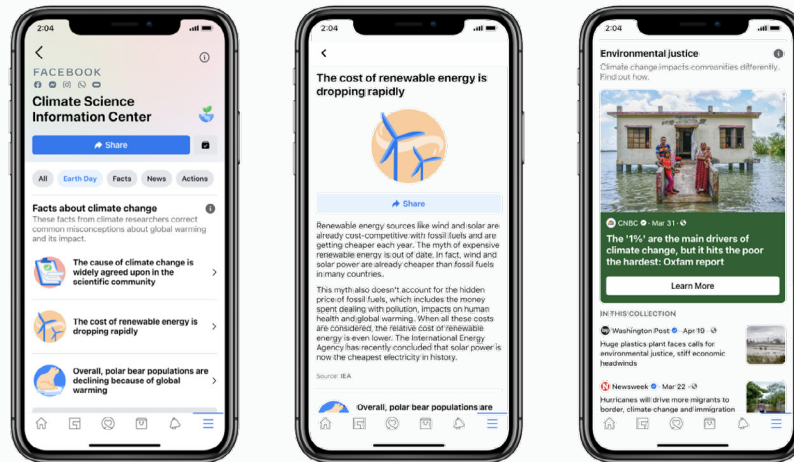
2:04

FACEBOOK

Climate Science Information Center

Share

All | Earth Day | Facts | News | Actions

Facts about climate change

These facts from climate researchers correct common misconceptions about global warming and its impact.

The cause of climate change is widely agreed upon in the scientific community

The cost of renewable energy is dropping rapidly

Overall, polar bear populations are declining because of global warming

2:04

The cost of renewable energy is dropping rapidly

Share

Renewable energy sources like wind and solar are already cost-competitive with fossil fuels and are getting cheaper each year. The myth of expensive renewable energy is out of date. In fact, wind and solar power are already cheaper than fossil fuels in many countries.

This myth also doesn't account for the hidden price of fossil fuels, which includes the money spent dealing with pollution, impacts on human health and global warming. When all these costs are considered, the relative cost of renewable energy is even lower. The International Energy Agency has recently concluded that solar power is now the cheapest electricity in history.

Source: IEA

Overall, polar bear populations are

2:04

Environmental justice

Climate change impacts communities differently. Find out how.

CNBC · Mar 31 ·

The '1%' are the main drivers of climate change, but it hits the poor the hardest: Oxfam report

Learn More

IN THIS COLLECTION

Washington Post · Apr 10 ·

Huge plastics plant faces calls for environmental justice, stiff economic headwinds

Newsweek · Mar 22 ·

Hurricanes will drive more migrants to border, climate change and immigration